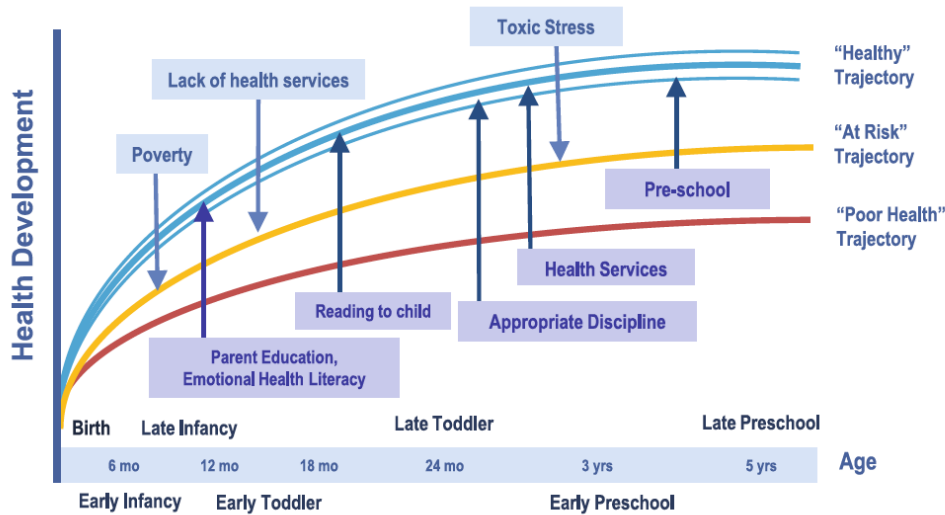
Health Development

Toxic Stress

Lack of health services

Poverty

"Healthy" Trajectory

"At Risk" Trajectory

"Poor Health" Trajectory

Pre-school

Health Services

Reading to child

Appropriate Discipline

Parent Education, Emotional Health Literacy

Birth

Late Infancy

Late Toddler

Late Preschool

6 mo

12 mo

18 mo

24 mo

3 yrs

5 yrs

Age

Early Infancy

Early Toddler

Early Preschool